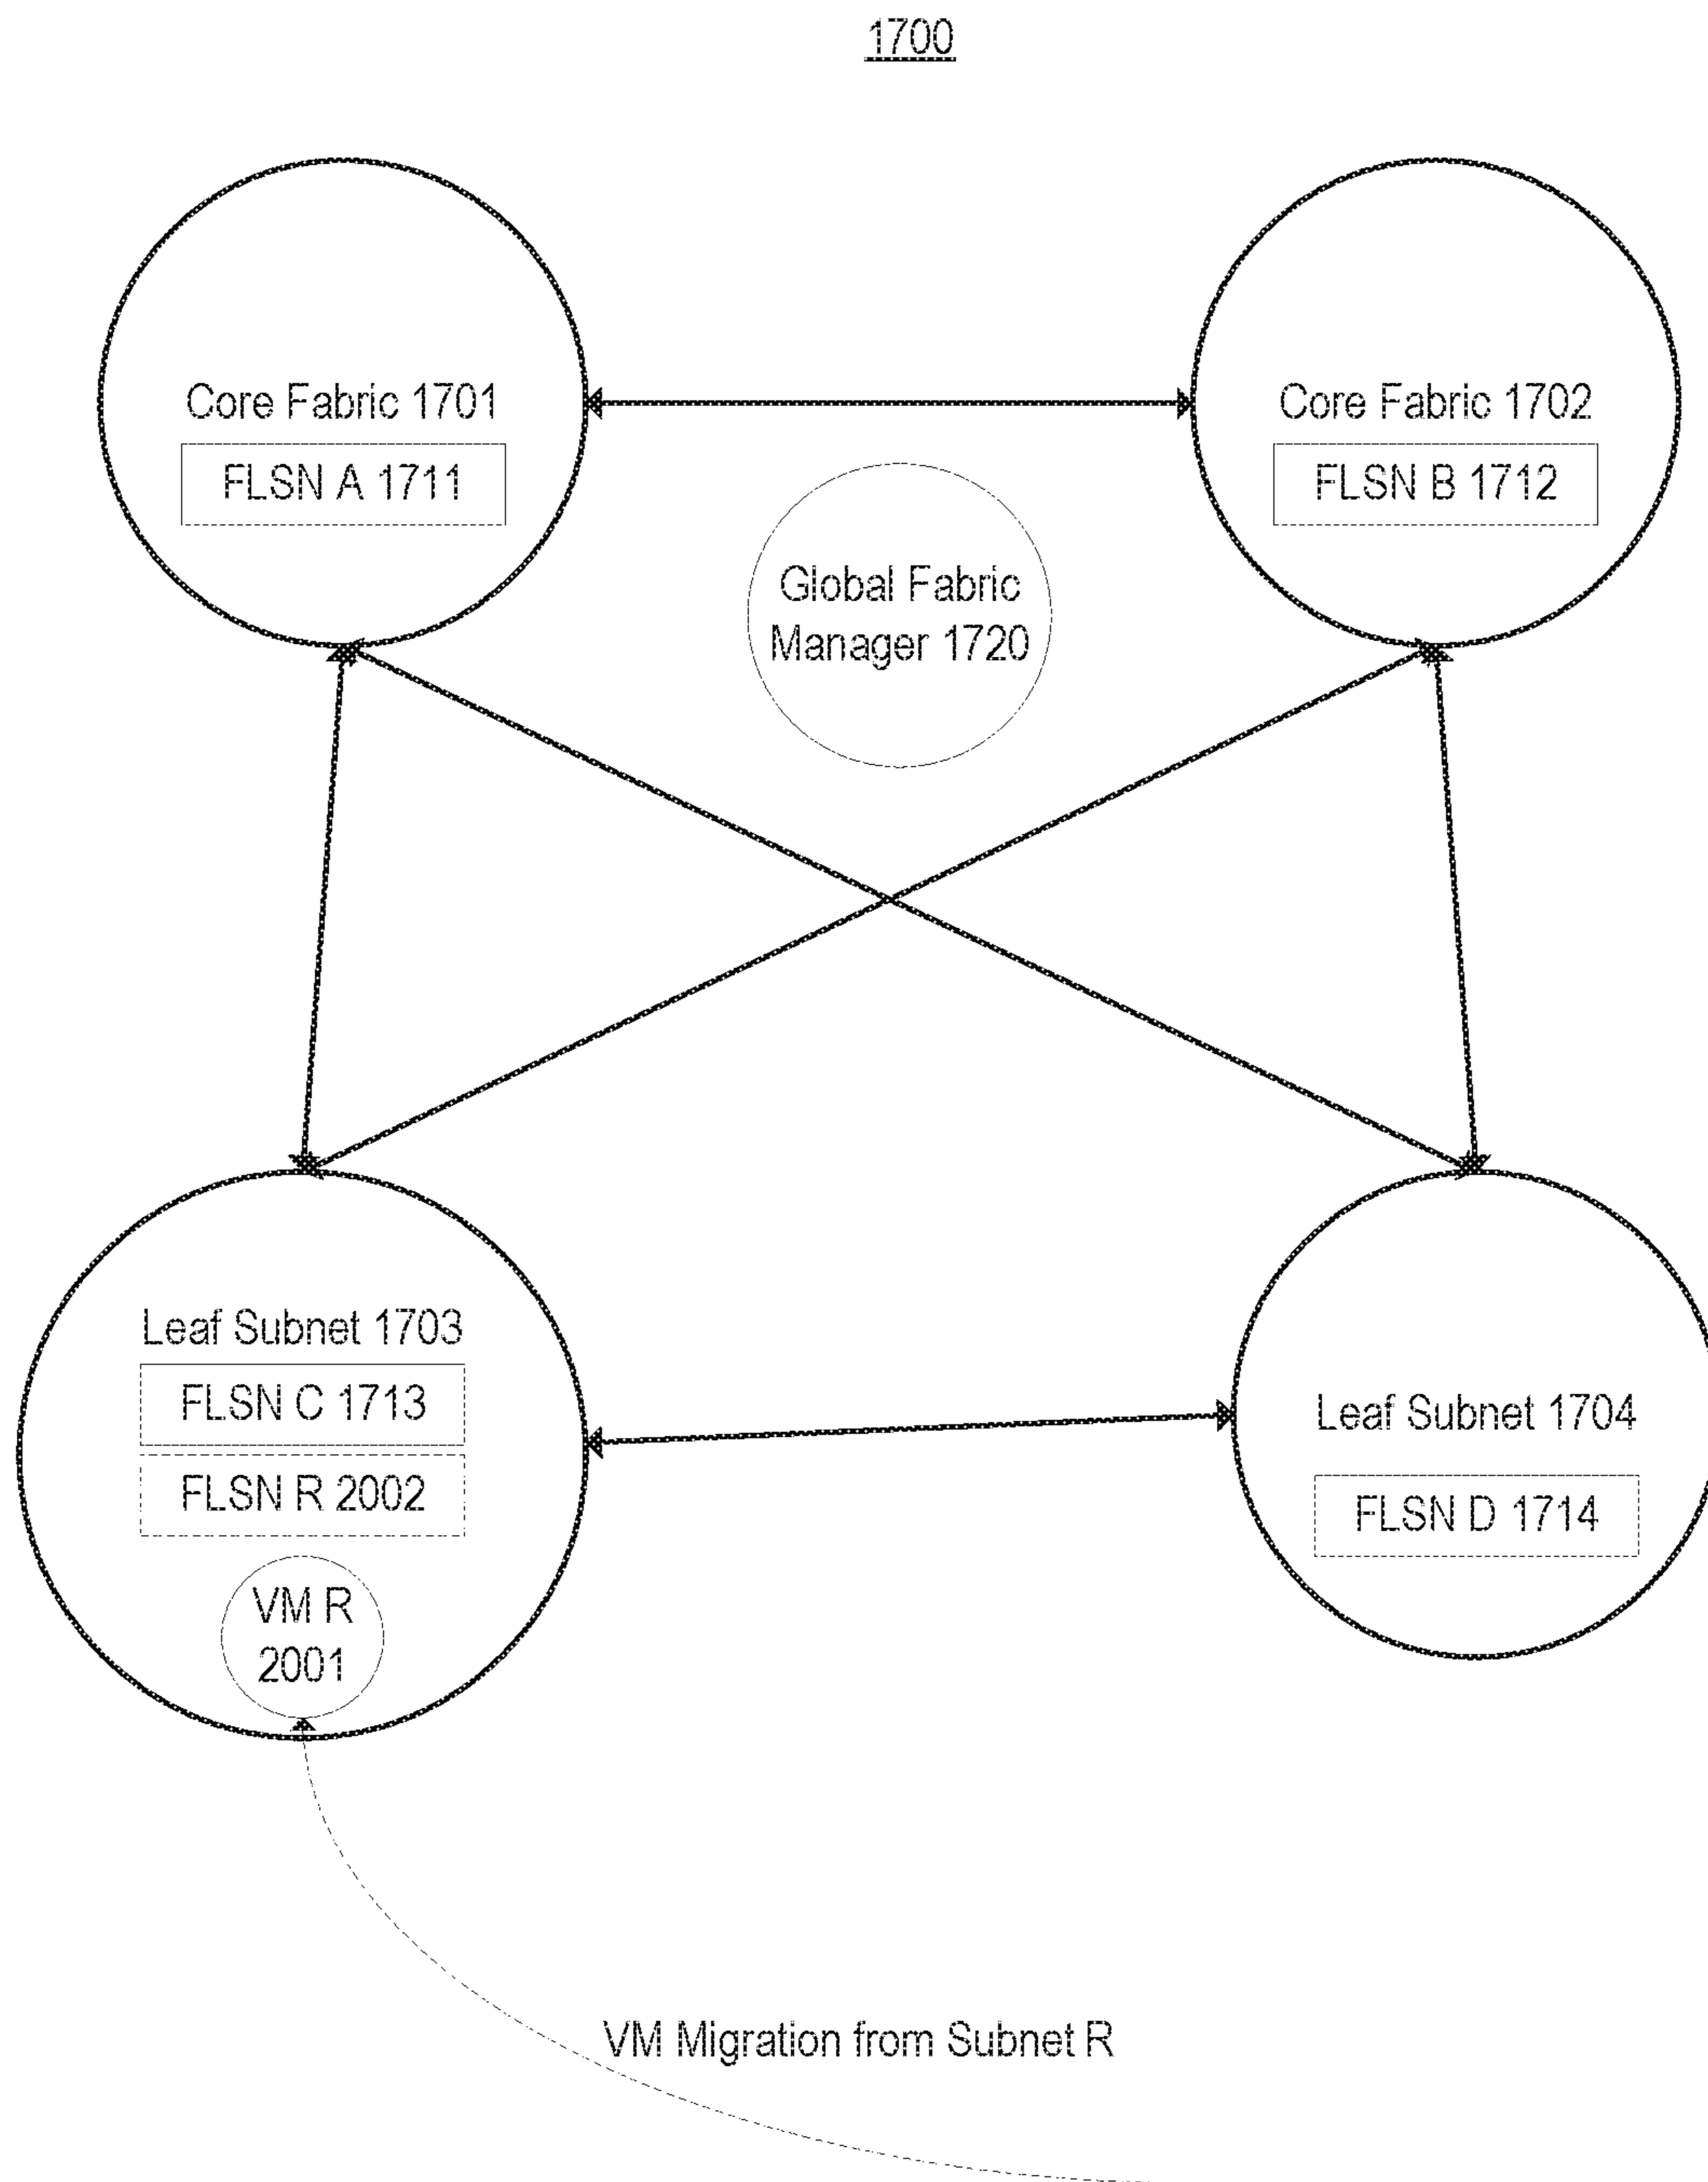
1700

Core Fabric 1701

FLSN A 1711

Core Fabric 1702

FLSN B 1712

Global Fabric Manager 1720

Leaf Subnet 1703

FLSN C 1713

FLSN R 2002

VM R 2001

Leaf Subnet 1704

FLSN D 1714

VM Migration from Subnet R